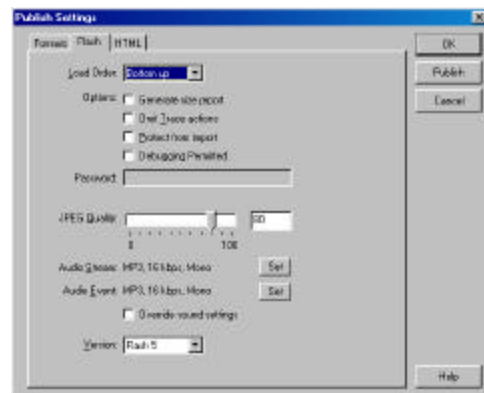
Publish Settings

Formats | Flash | HTML

Load Order: Bottom up

Options: Generate size report
Omit Trace actions
Protect from import
Debugging Permitted

Password:

JPEG Quality: 80
0 100

Audio Stream: MP3, 16 kbps, Mono Set
Audio Event: MP3, 16 kbps, Mono Set

Override sound settings

Version: Flash 5

OK
Publish
Cancel
Help